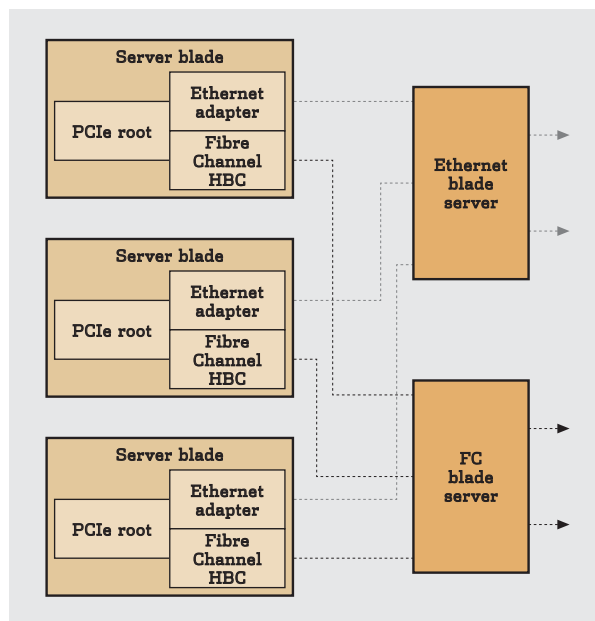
Server blade

PCIe root

Ethernet adapter

Fibre Channel HBC

Server blade

PCIe root

Ethernet adapter

Fibre Channel HBC

Server blade

PCIe root

Ethernet adapter

Fibre Channel HBC

Ethernet blade server

FC blade server